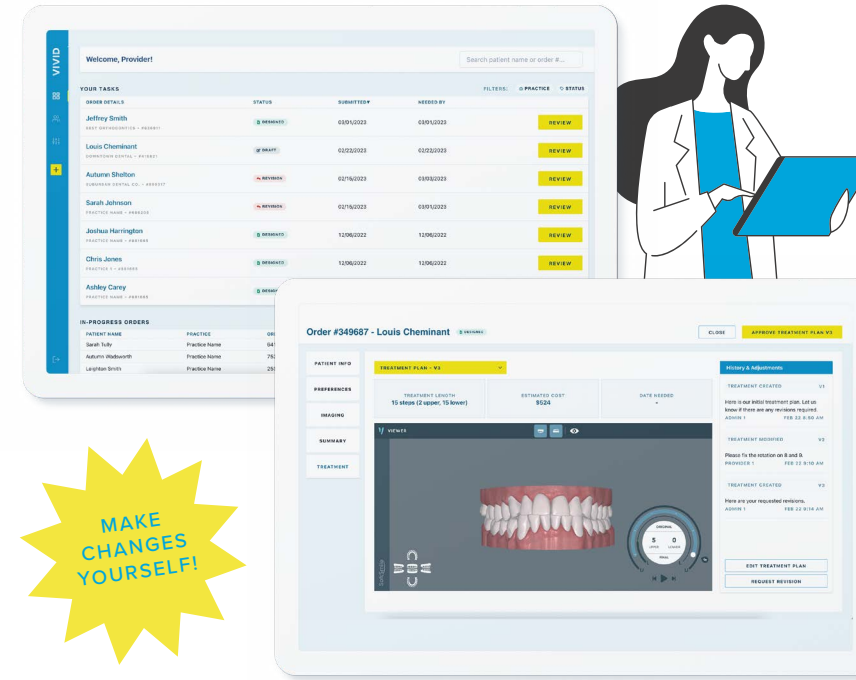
VIVID

Welcome, Provider!

Search patient name or order #...

YOUR TASKS

FILTERS: PRACTICE STATUS

| ORDER DETAILS | STATUS | SUBMITTED | NEEDED BY | |
|---|---|---|---|---|
| Jeffrey Smith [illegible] | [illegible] | 03/01/2023 | 03/01/2023 | REVIEW |
| Louis Cheminant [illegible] | DRAFT | 02/22/2023 | 02/22/2023 | REVIEW |
| Autumn Shelton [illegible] | REVISION | 02/15/2023 | 02/15/2023 | REVIEW |
| Sarah Johnson PRACTICE NAME • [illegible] | REVISION | 02/15/2023 | 03/01/2023 | REVIEW |
| Joshua Harrington PRACTICE NAME • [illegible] | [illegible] | 12/06/2022 | 12/06/2022 | REVIEW |
| Chris Jones PRACTICE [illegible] | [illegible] | 12/06/2022 | 12/06/2022 | REVIEW |
| Ashley Carey PRACTICE NAME • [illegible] | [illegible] | | | |

IN-PROGRESS ORDERS

| PATIENT NAME | PRACTICE | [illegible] |
|---|---|---|
| Sarah Tully | Practice Name | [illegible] |
| Autumn Wadsworth | Practice Name | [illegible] |
| Leighton Smith | Practice Name | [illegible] |

Order #349687 - Louis Cheminant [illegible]

CLOSE APPROVE TREATMENT PLAN V3

PATIENT INFO
PREFERENCES
IMAGING
SUMMARY
TREATMENT

TREATMENT PLAN - V3

TREATMENT LENGTH
15 steps (2 upper, 15 lower)

ESTIMATED COST
$524

DATE NEEDED
-

VIEWER

ORIGINAL
5 0
UPPER LOWER

History & Adjustments

TREATMENT CREATED V1
Here is our initial treatment plan. Let us know if there are any revisions required.
ADMIN 1 FEB 22 8:50 AM

TREATMENT MODIFIED V2
Please fix the rotation on 8 and 9.
PROVIDER 1 FEB 22 9:10 AM

TREATMENT CREATED V3
Here are your requested revisions.
ADMIN 1 FEB 22 9:14 AM

EDIT TREATMENT PLAN
REQUEST REVISION

MAKE CHANGES YOURSELF!